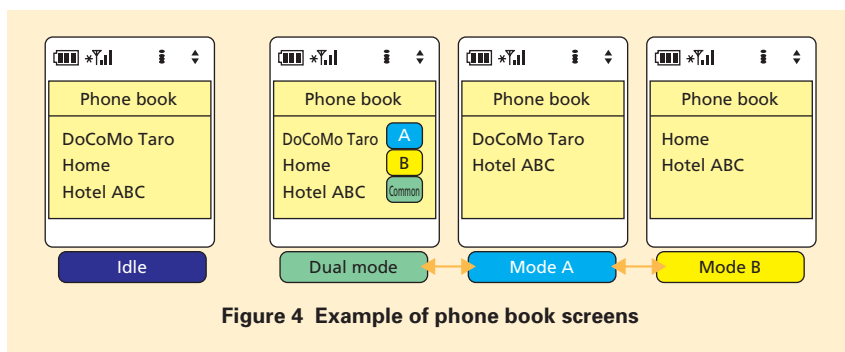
Phone book
DoCoMo Taro
Home
Hotel ABC
Idle

Phone book
DoCoMo Taro A
Home B
Hotel ABC Common
Dual mode

Phone book
DoCoMo Taro
Hotel ABC
Mode A

Phone book
Home
Hotel ABC
Mode B

Figure 4 Example of phone book screens